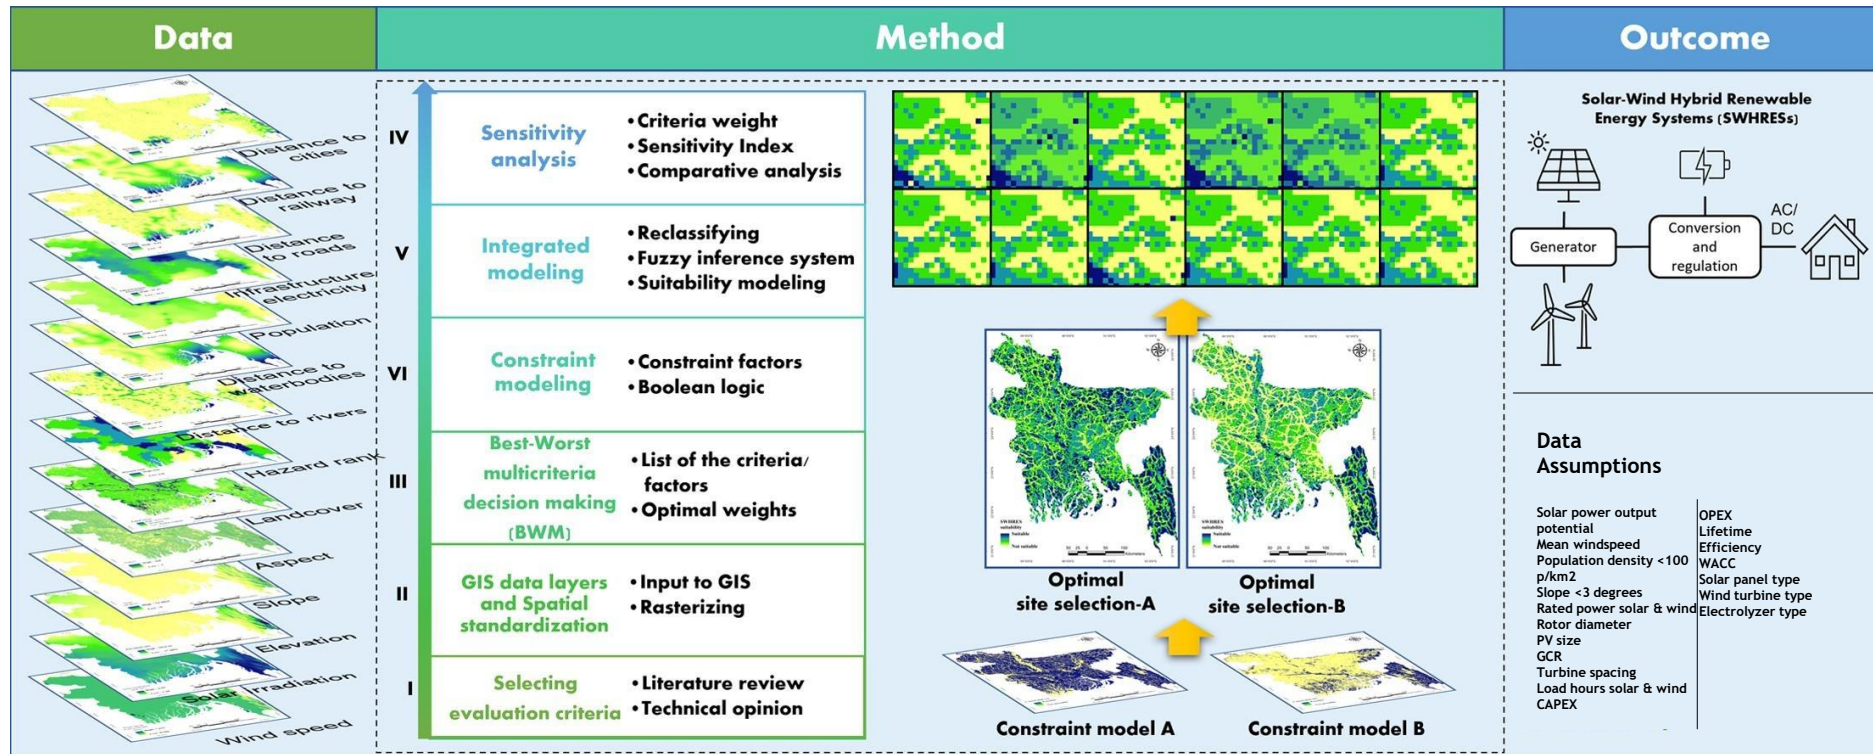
Data

Method

Outcome

Distance to cities
Distance to railway
Distance to roads
Infrastructure electricity
Population
Distance to waterbodies
Distance to rivers
Hazard rank
Landcover
Aspect
Slope
Elevation
Solar irradiation
Wind speed

IV
Sensitivity analysis
• Criteria weight
• Sensitivity Index
• Comparative analysis

V
Integrated modeling
• Reclassifying
• Fuzzy inference system
• Suitability modeling

VI
Constraint modeling
• Constraint factors
• Boolean logic

III
Best-Worst multicriteria decision making (BWM)
• List of the criteria/ factors
• Optimal weights

II
GIS data layers and Spatial standardization
• Input to GIS
• Rasterizing

I
Selecting evaluation criteria
• Literature review
• Technical opinion

Optimal site selection-A
Optimal site selection-B

Constraint model A
Constraint model B

Solar-Wind Hybrid Renewable Energy Systems (SWHRESs)

Generator
Conversion and regulation
AC/ DC

Data Assumptions

Solar power output potential
Mean windspeed
Population density <100 p/km2
Slope <3 degrees
Rated power solar & wind
Rotor diameter
PV size
GCR
Turbine spacing
Load hours solar & wind
CAPEX

OPEX
Lifetime
Efficiency
WACC
Solar panel type
Wind turbine type
Electrolyzer type